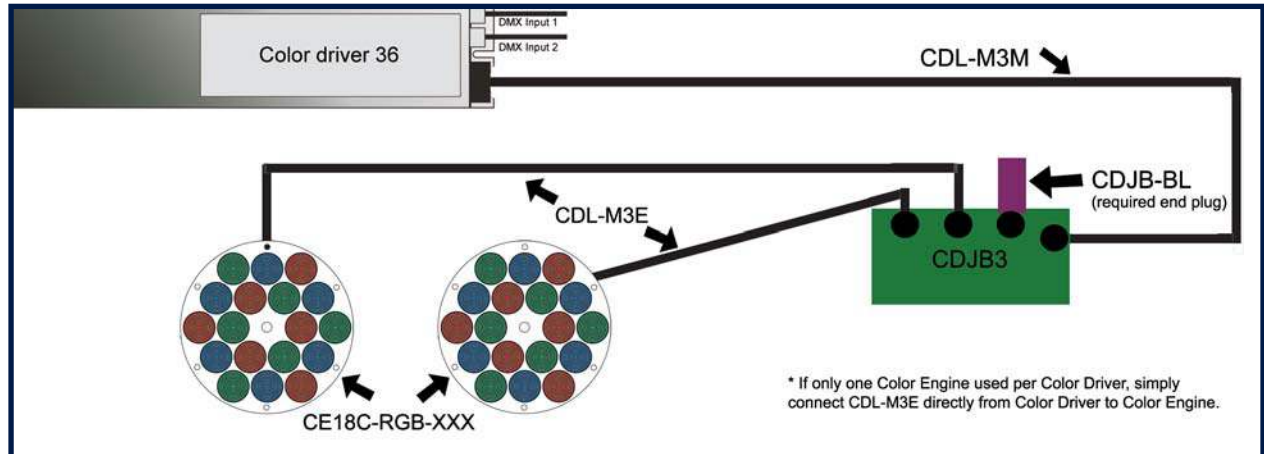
Color driver 36

DMX Input 1

DMX Input 2

CDL-M3M

CDJB-BL
(required end plug)

CDL-M3E

CDJB3

CE18C-RGB-XXX

* If only one Color Engine used per Color Driver, simply connect CDL-M3E directly from Color Driver to Color Engine.